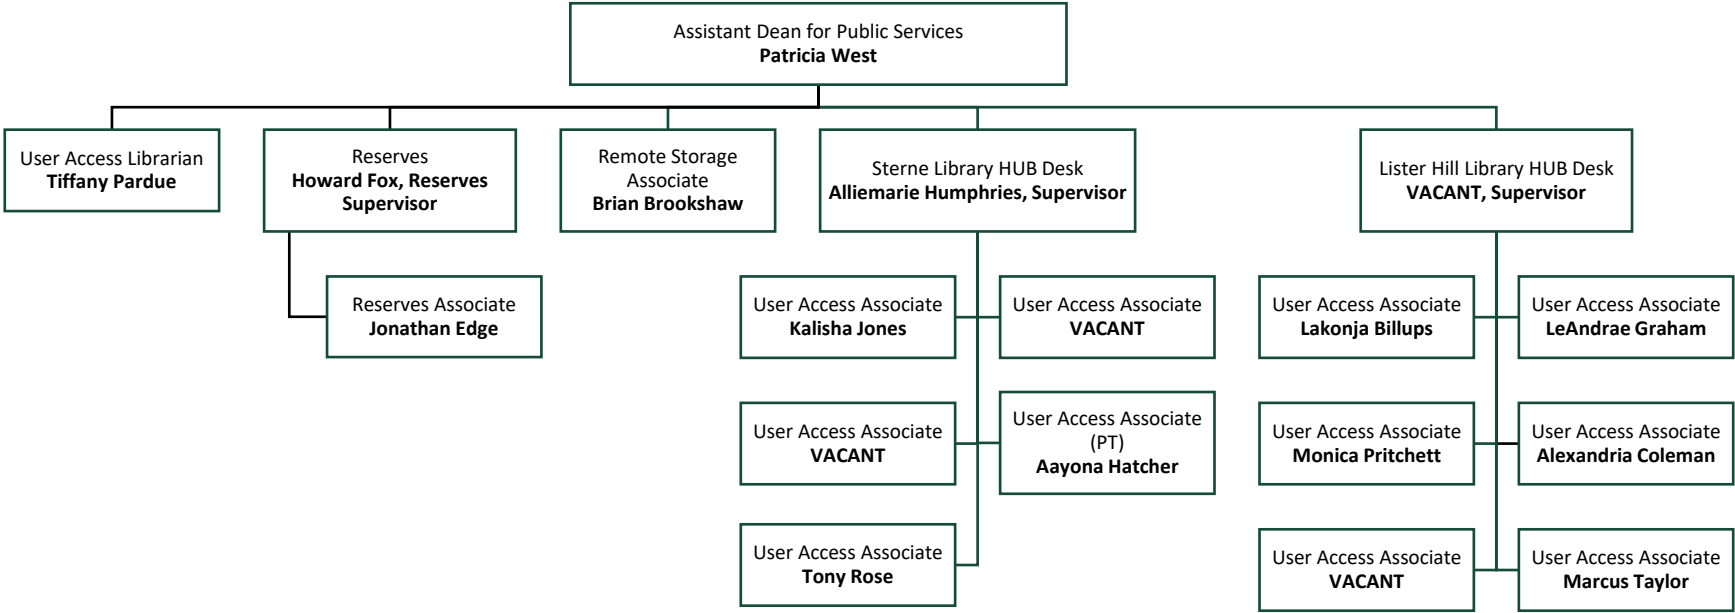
Assistant Dean for Public Services
**Patricia West**

User Access Librarian
**Tiffany Pardue**

Reserves
**Howard Fox, Reserves Supervisor**

Reserves Associate
**Jonathan Edge**

Remote Storage Associate
**Brian Brookshaw**

Sterne Library HUB Desk
**Alliemarie Humphries, Supervisor**

User Access Associate
**Kalisha Jones**

User Access Associate
**VACANT**

User Access Associate
**VACANT**

User Access Associate (PT)
**Aayona Hatcher**

User Access Associate
**Tony Rose**

Lister Hill Library HUB Desk
**VACANT, Supervisor**

User Access Associate
**Lakonja Billups**

User Access Associate
**LeAndrae Graham**

User Access Associate
**Monica Pritchett**

User Access Associate
**Alexandria Coleman**

User Access Associate
**VACANT**

User Access Associate
**Marcus Taylor**